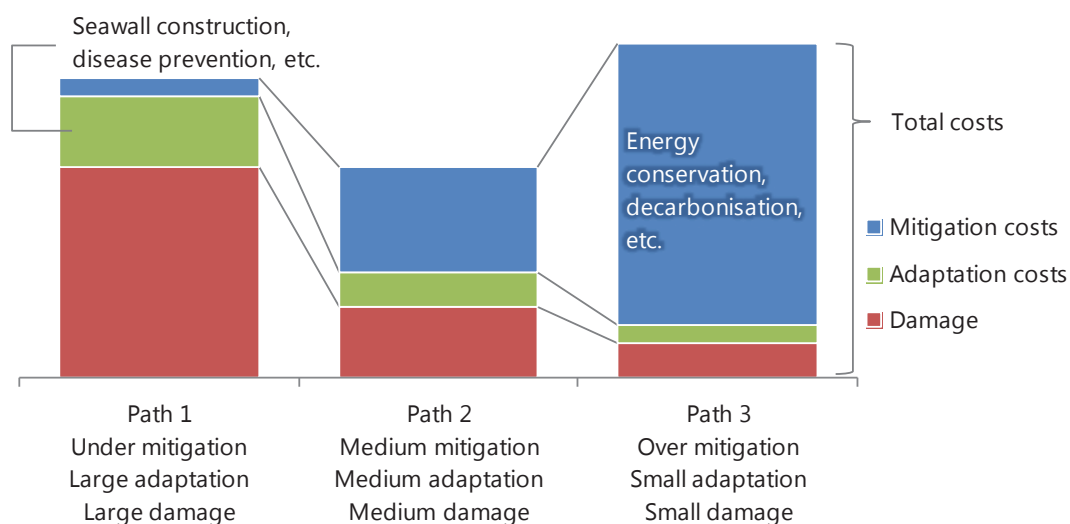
Seawall construction, disease prevention, etc.

Energy conservation, decarbonisation, etc.

Total costs

Mitigation costs
Adaptation costs
Damage

Path 1
Under mitigation
Large adaptation
Large damage

Path 2
Medium mitigation
Medium adaptation
Medium damage

Path 3
Over mitigation
Small adaptation
Small damage